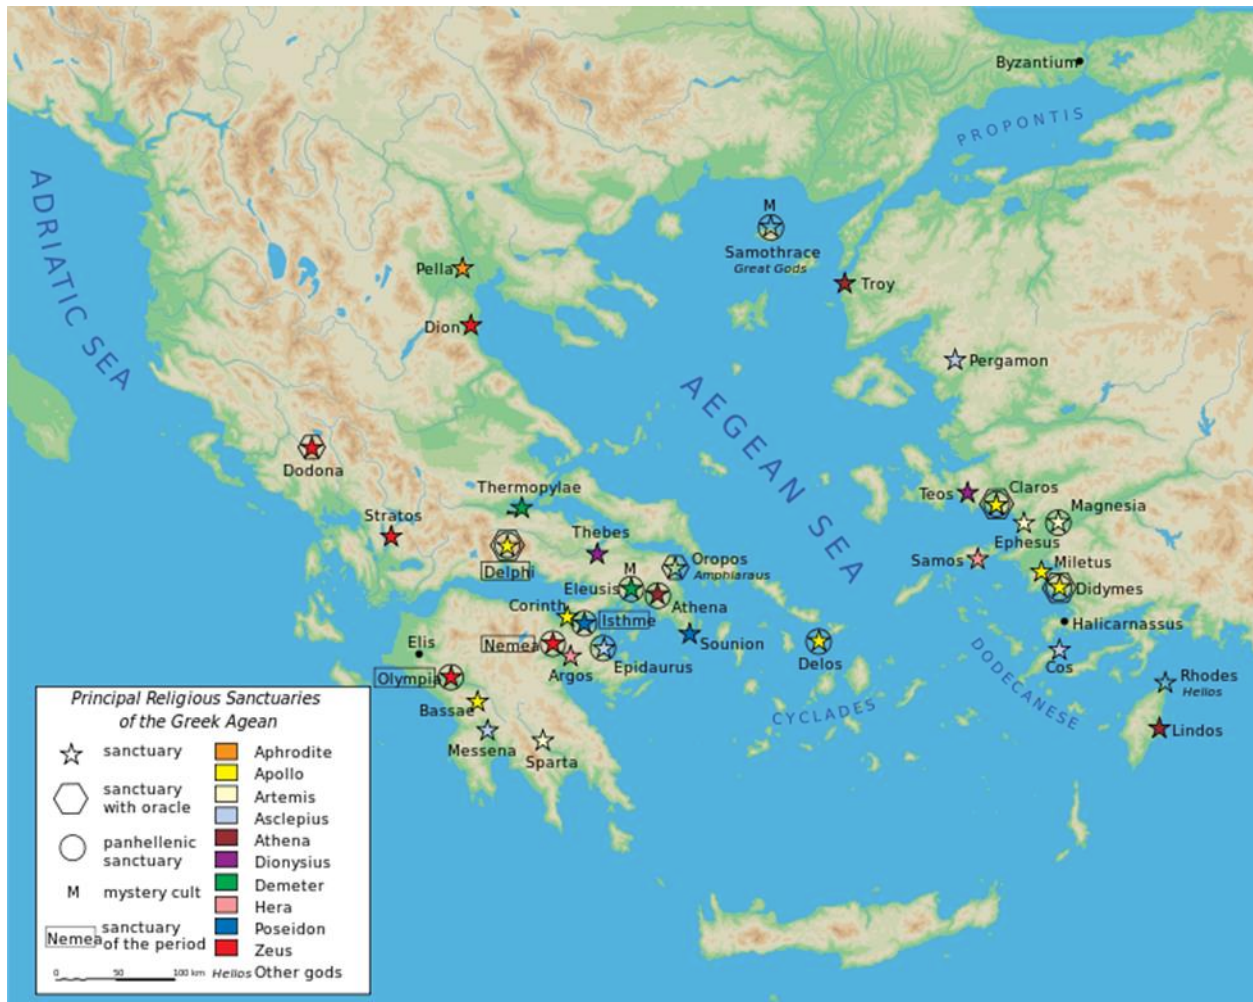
Byzantium

PROPONTIS

ADRIATIC SEA

M
Samothrace
Great Gods

Pella

Troy

Dion

Pergamon

AEGEAN SEA

Dodona

Thermopylae

Teos

Claros

Magnesia

Stratos

Ephesus

Thebes

Delphi

Oropos
Amphiaraus

Samos

Miletus

M
Eleusis

Didymes

Corinth

Athena

Isthme

Halicarnassus

Sounion

Elis

Nemea

Delos

Epidaurus

Cos

Argos

DODECANESE

Rhodes
Helios

Olympia

Bassae

CYCLADES

Lindos

Messena

Sparta

Principal Religious Sanctuaries of the Greek Agean

sanctuary

sanctuary with oracle

panhellenic sanctuary

M mystery cult

Nemea sanctuary of the period

Aphrodite
Apollo
Artemis
Asclepius
Athena
Dionysius
Demeter
Hera
Poseidon
Zeus
Helios Other gods

0 50 100 km